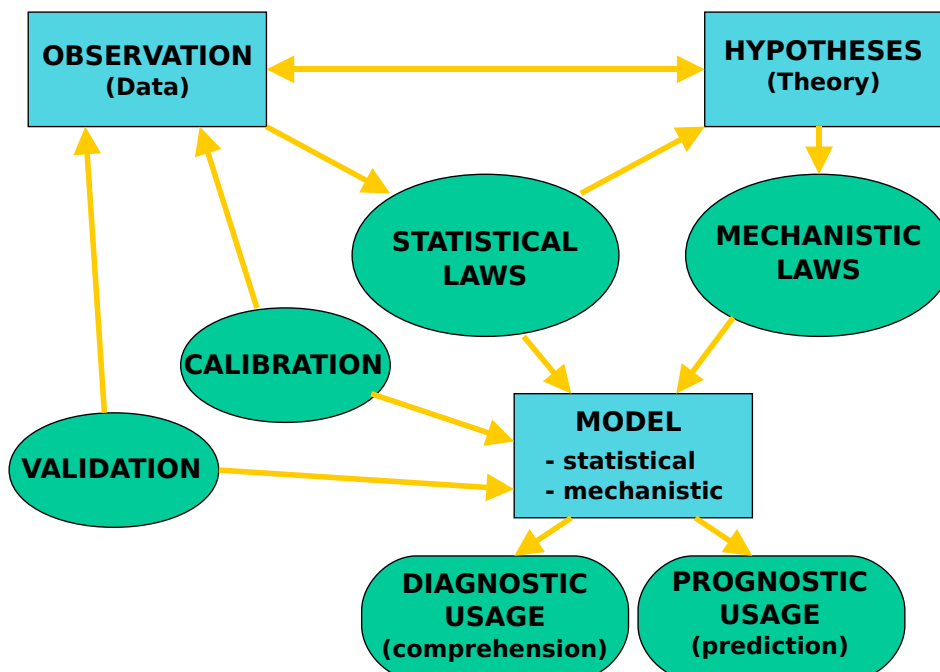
OBSERVATION
(Data)

HYPOTHESES
(Theory)

STATISTICAL LAWS

MECHANISTIC LAWS

CALIBRATION

VALIDATION

MODEL
- statistical
- mechanistic

DIAGNOSTIC USAGE
(comprehension)

PROGNOSTIC USAGE
(prediction)